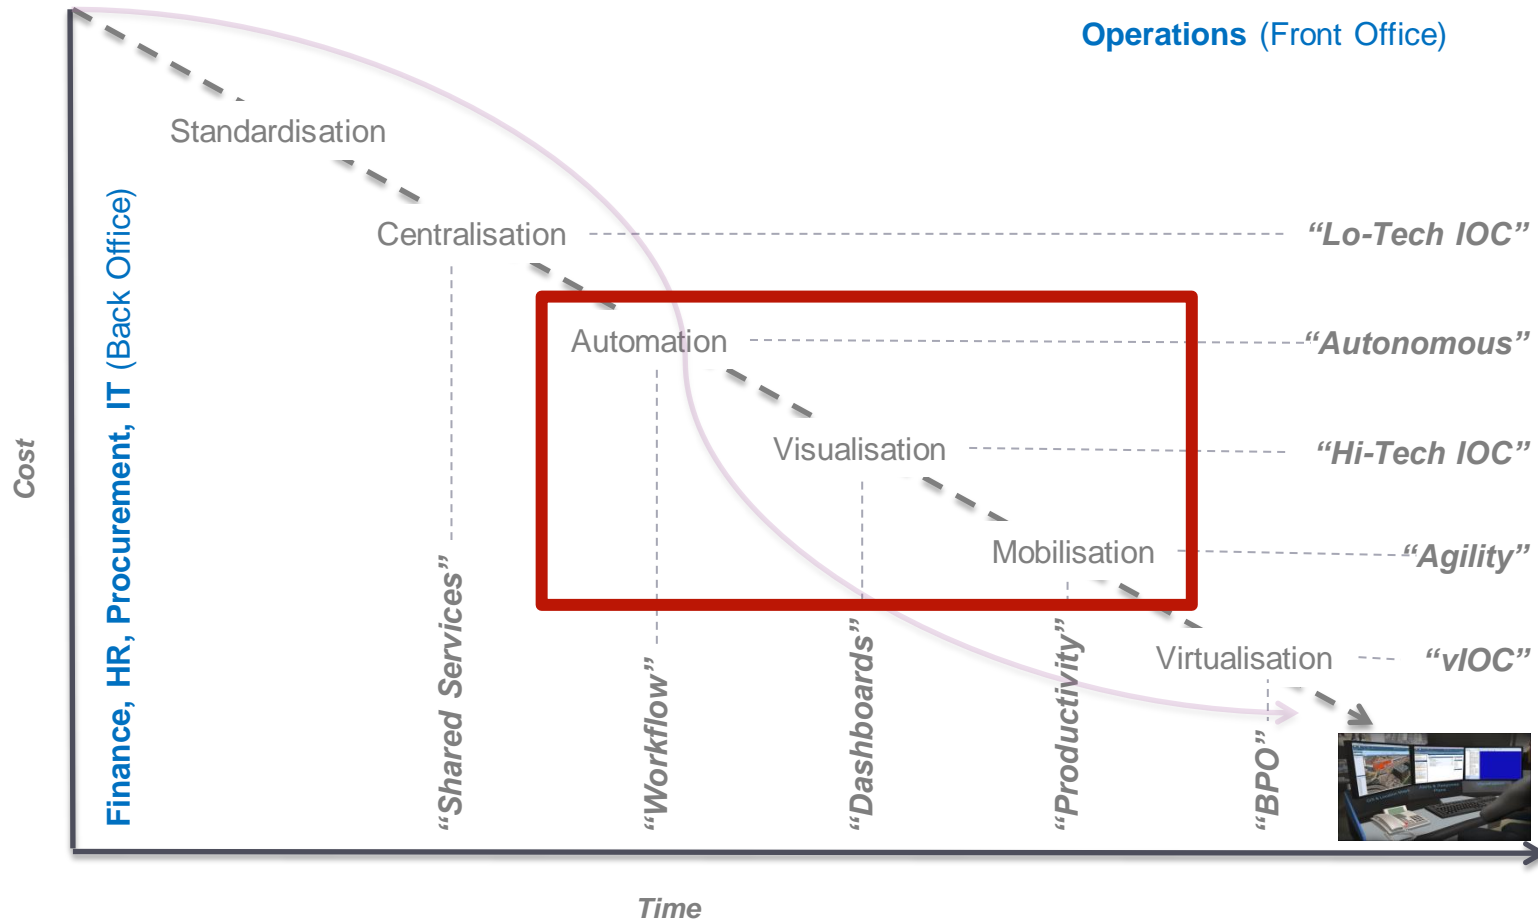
Operations (Front Office)

Standardisation

Centralisation

“Lo-Tech IOC”

Automation

“Autonomous”

Visualisation

“Hi-Tech IOC”

Mobilisation

“Agility”

Virtualisation

“vIOC”

Cost

Finance, HR, Procurement, IT (Back Office)

“Shared Services”

“Workflow”

“Dashboards”

“Productivity”

“BPO”

Time